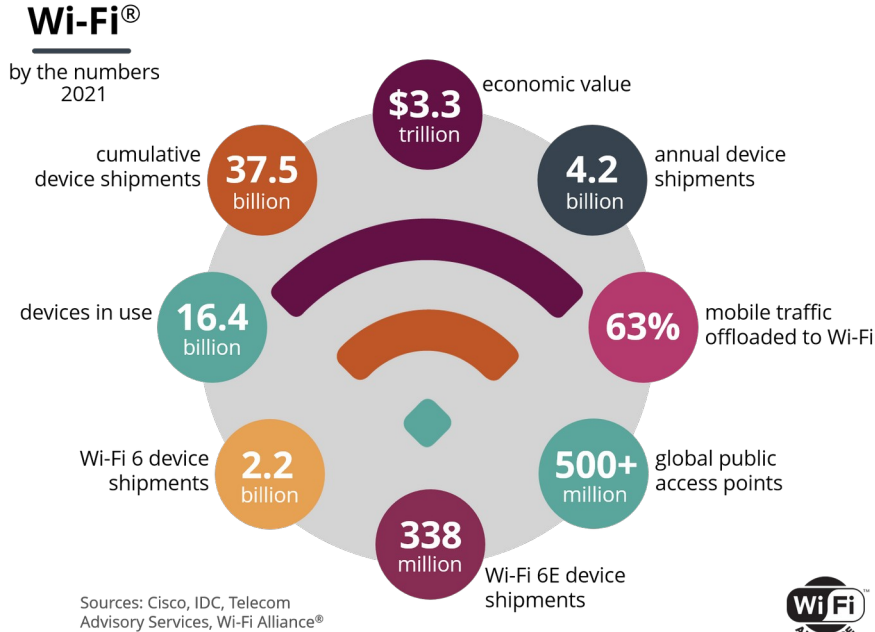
Wi-Fi®

by the numbers
2021

$3.3 trillion
economic value

cumulative device shipments
37.5 billion

4.2 billion
annual device shipments

devices in use
16.4 billion

63%
mobile traffic offloaded to Wi-Fi

Wi-Fi 6 device shipments
2.2 billion

500+ million
global public access points

338 million
Wi-Fi 6E device shipments

Sources: Cisco, IDC, Telecom Advisory Services, Wi-Fi Alliance®

WiFi